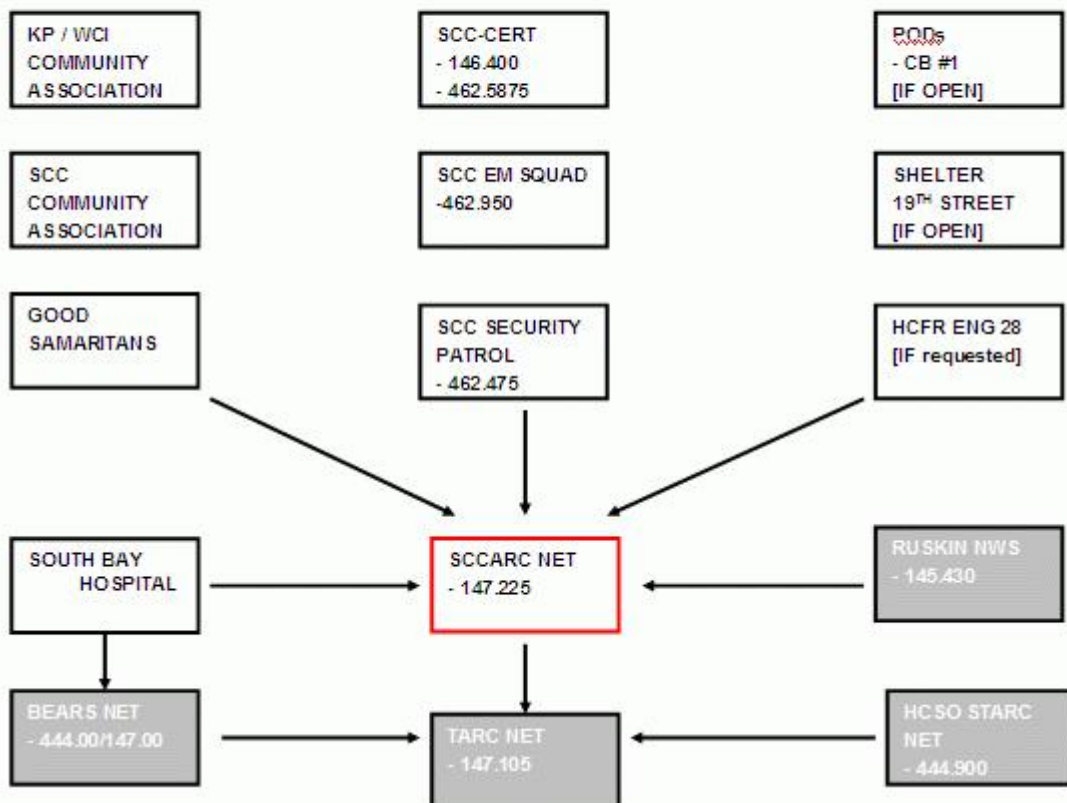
KP / WCI COMMUNITY ASSOCIATION

SCC-CERT
- 146.400
- 462.5875

PODs
- CB #1
[IF OPEN]

SCC COMMUNITY ASSOCIATION

SCC EM SQUAD
-462.950

SHELTER
19$^{TH}$ STREET
[IF OPEN]

GOOD SAMARITANS

SCC SECURITY PATROL
- 462.475

HCFR ENG 28
[IF requested]

SOUTH BAY HOSPITAL

SCCARC NET
- 147.225

RUSKIN NWS
- 145.430

BEARS NET
- 444.00/147.00

TARC NET
- 147.105

HCSO STARC NET
- 444.900